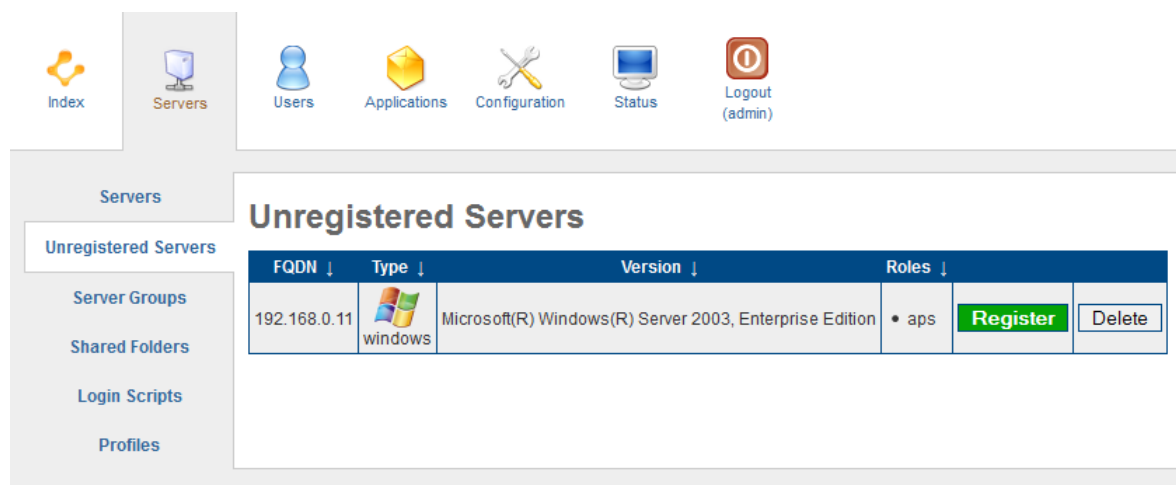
Index Servers Users Applications Configuration Status Logout (admin)

Servers
Unregistered Servers
Server Groups
Shared Folders
Login Scripts
Profiles

Unregistered Servers

| FQDN ↓ | Type ↓ | Version ↓ | Roles ↓ | | |
|---|---|---|---|---|---|
| 192.168.0.11 | windows | Microsoft(R) Windows(R) Server 2003, Enterprise Edition | • aps | Register | Delete |